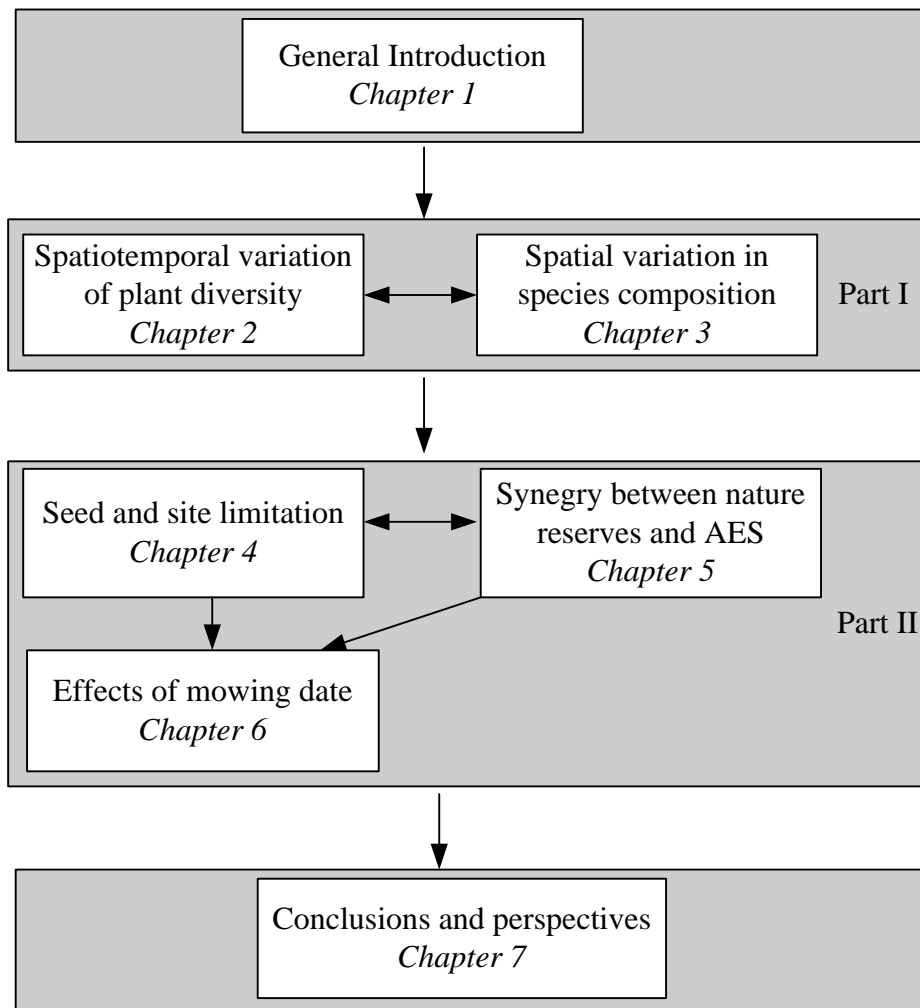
General Introduction
*Chapter 1*

Spatiotemporal variation of plant diversity
*Chapter 2*

Spatial variation in species composition
*Chapter 3*

Part I

Seed and site limitation
*Chapter 4*

Synegry between nature reserves and AES
*Chapter 5*

Part II

Effects of mowing date
*Chapter 6*

Conclusions and perspectives
*Chapter 7*